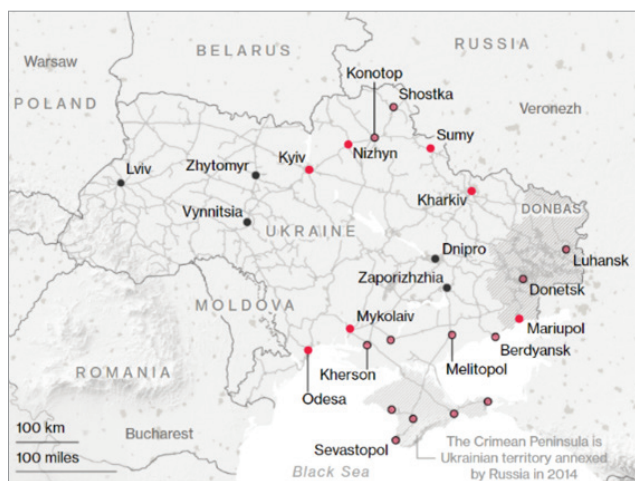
BELARUS
RUSSIA
Warsaw
POLAND
Konotop
Shostka
Veronezh
Sumy
Nizhyn
Kyiv
Lviv
Zhytomyr
Kharkiv
DONBAS
Vynnitsia
UKRAINE
Luhansk
Dnipro
Zaporizhzhia
Donetsk
MOLDOVA
Mykolaiv
Mariupol
Berdyansk
Melitopol
ROMANIA
Kherson
Odesa
100 km
Bucharest
100 miles
Sevastopol
The Crimean Peninsula is Ukrainian territory annexed by Russia in 2014
Black Sea